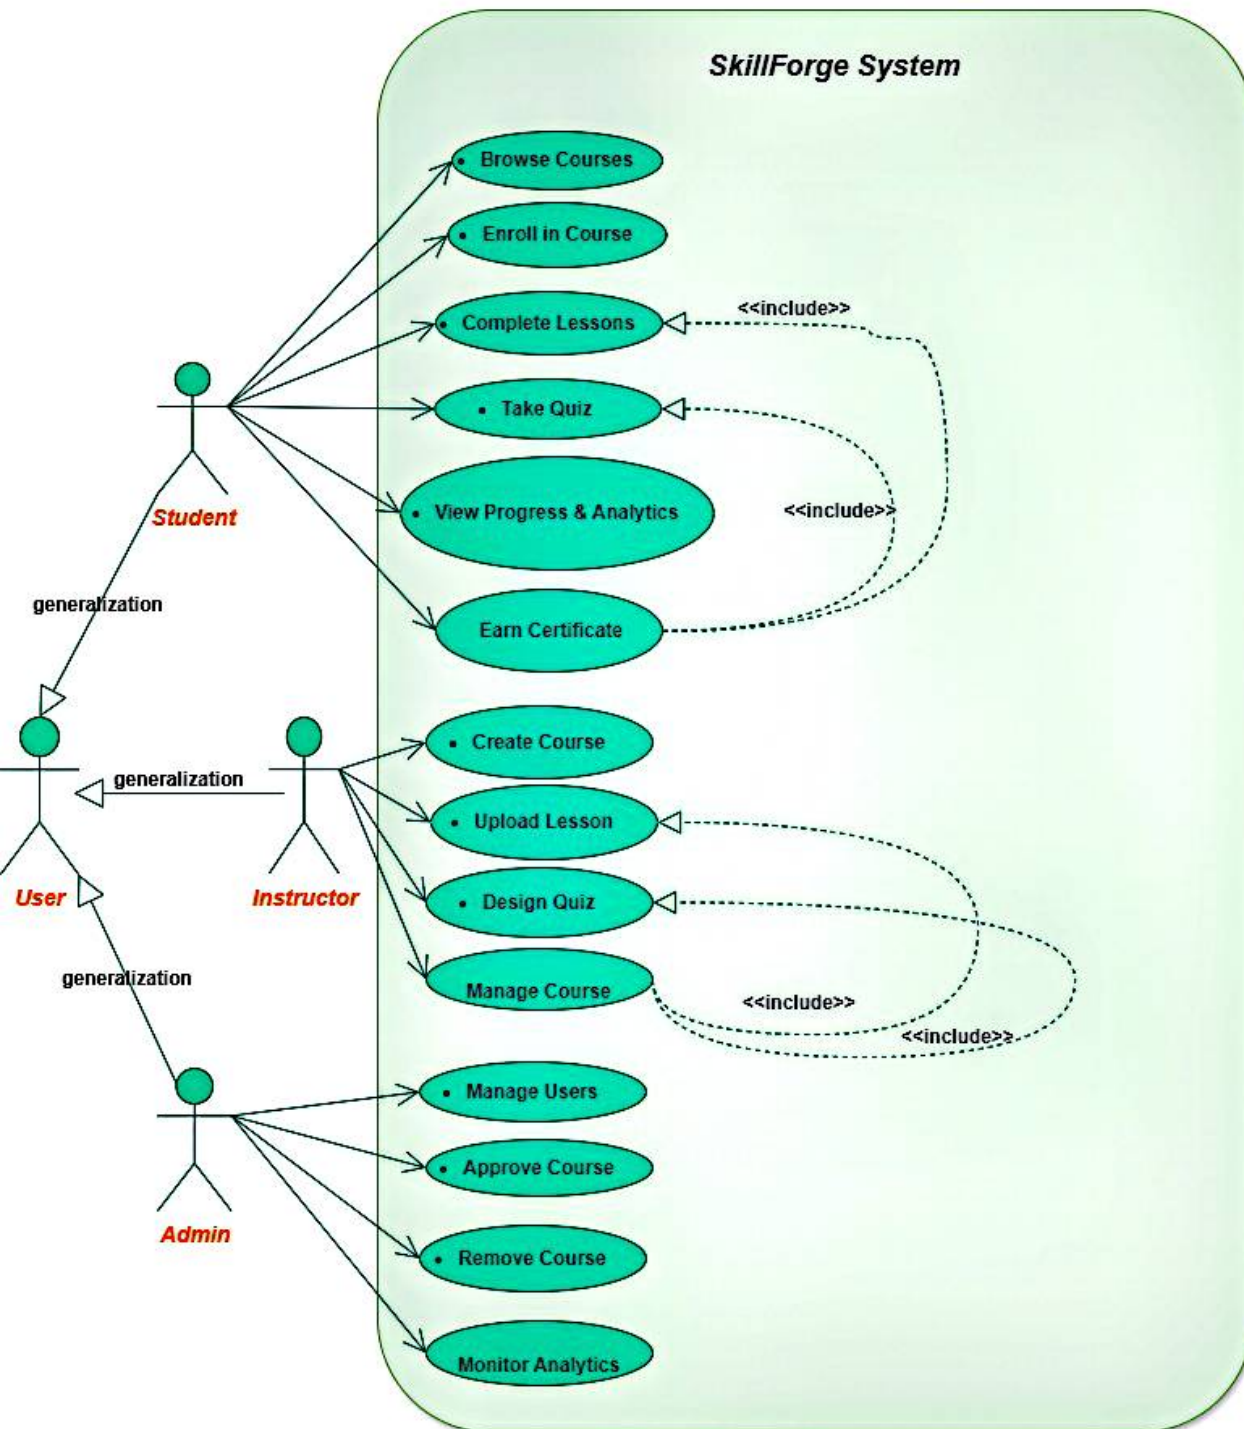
SkillForge System

• Browse Courses

• Enroll in Course

• Complete Lessons

<<include>>

• Take Quiz

• View Progress & Analytics

<<include>>

Student

generalization

Earn Certificate

• Create Course

generalization

• Upload Lesson

User

Instructor

• Design Quiz

generalization

Manage Course

<<include>>

<<include>>

• Manage Users

• Approve Course

Admin

• Remove Course

Monitor Analytics